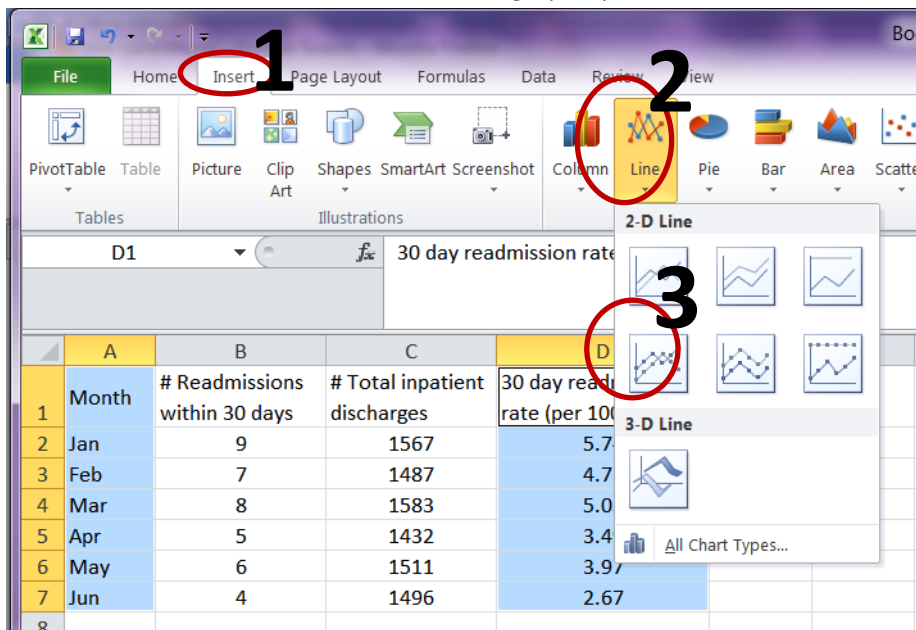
Bo

File Home Insert Page Layout Formulas Data Review View

1

2

PivotTable Table
Tables

Picture Clip Art Shapes SmartArt Screenshot
Illustrations

Column Line Pie Bar Area Scatte

D1 $f_x$ 30 day readmission rate

2-D Line

3

3-D Line

All Chart Types...

| | A | B | C | D |
|---|---|---|---|---|
| 1 | Month | # Readmissions within 30 days | # Total inpatient discharges | 30 day read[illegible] rate (per 100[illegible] |
| 2 | Jan | 9 | 1567 | 5.7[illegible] |
| 3 | Feb | 7 | 1487 | 4.7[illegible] |
| 4 | Mar | 8 | 1583 | 5.0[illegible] |
| 5 | Apr | 5 | 1432 | 3.4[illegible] |
| 6 | May | 6 | 1511 | 3.97 |
| 7 | Jun | 4 | 1496 | 2.67 |
| 8 | | | | |